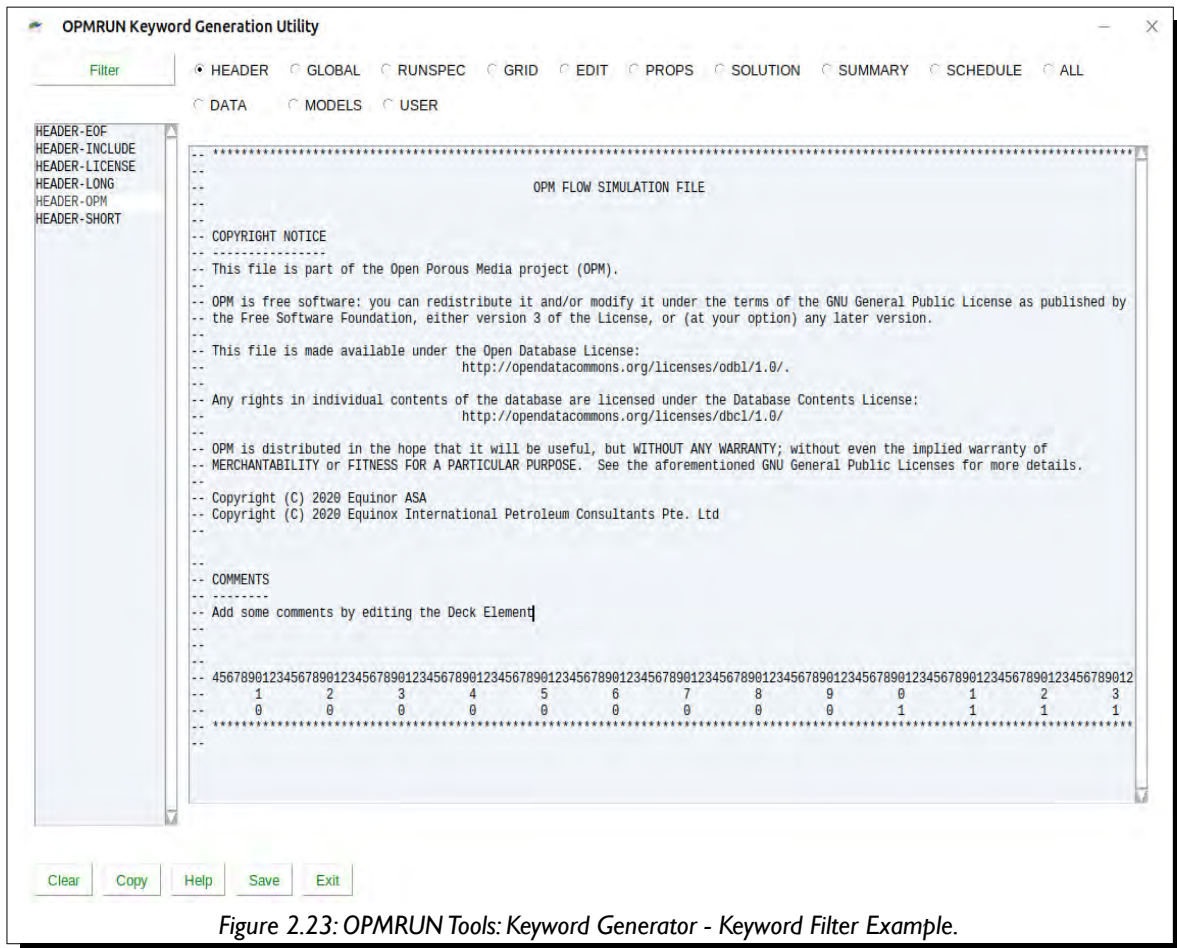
OPMRUN Keyword Generation Utility

Filter

HEADER GLOBAL RUNSPEC GRID EDIT PROPS SOLUTION SUMMARY SCHEDULE ALL

DATA MODELS USER

HEADER-EOF
HEADER-INCLUDE
HEADER-LICENSE
HEADER-LONG
HEADER-OPM
HEADER-SHORT

-- **********************************************************************************************************************
--
-- OPM FLOW SIMULATION FILE
--
--
-- COPYRIGHT NOTICE
-- ----------------
-- This file is part of the Open Porous Media project (OPM).
--
-- OPM is free software: you can redistribute it and/or modify it under the terms of the GNU General Public License as published by
-- the Free Software Foundation, either version 3 of the License, or (at your option) any later version.
--
-- This file is made available under the Open Database License:
-- http://opendatacommons.org/licenses/odbl/1.0/.
--
-- Any rights in individual contents of the database are licensed under the Database Contents License:
-- http://opendatacommons.org/licenses/dbcl/1.0/
--
-- OPM is distributed in the hope that it will be useful, but WITHOUT ANY WARRANTY; without even the implied warranty of
-- MERCHANTABILITY or FITNESS FOR A PARTICULAR PURPOSE. See the aforementioned GNU General Public Licenses for more details.
--
-- Copyright (C) 2020 Equinor ASA
-- Copyright (C) 2020 Equinox International Petroleum Consultants Pte. Ltd
--
--
-- COMMENTS
-- --------
-- Add some comments by editing the Deck Element
--
--
--
-- 4567890123456789012345678901234567890123456789012345678901234567890123456789012345678901234567890123456789012345678901234567890123
-- 1 2 3 4 5 6 7 8 9 0 1 2 3
-- 0 0 0 0 0 0 0 0 0 1 1 1 1
-- **********************************************************************************************************************
--

Clear Copy Help Save Exit

Figure 2.23: OPMRUN Tools: Keyword Generator - Keyword Filter Example.